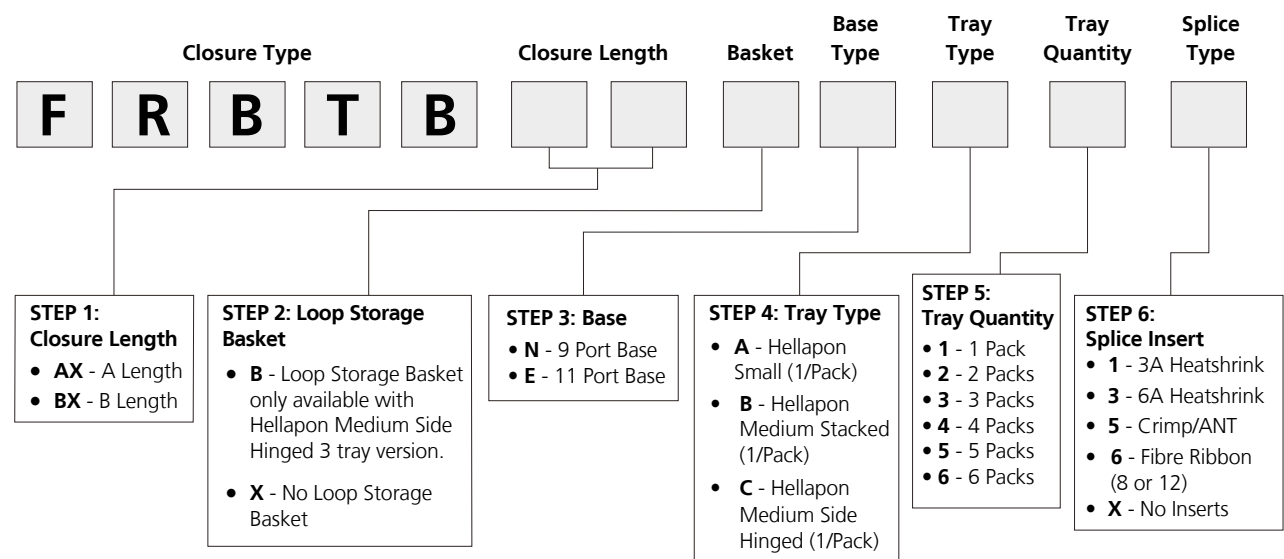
Closure Type

Closure Length

Basket

Base Type

Tray Type

Tray Quantity

Splice Type

F R B T B

STEP 1: Closure Length
- **AX** - A Length
- **BX** - B Length

STEP 2: Loop Storage Basket
- **B** - Loop Storage Basket only available with Hellapon Medium Side Hinged 3 tray version.
- **X** - No Loop Storage Basket

STEP 3: Base
- **N** - 9 Port Base
- **E** - 11 Port Base

STEP 4: Tray Type
- **A** - Hellapon Small (1/Pack)
- **B** - Hellapon Medium Stacked (1/Pack)
- **C** - Hellapon Medium Side Hinged (1/Pack)

STEP 5: Tray Quantity
- **1** - 1 Pack
- **2** - 2 Packs
- **3** - 3 Packs
- **4** - 4 Packs
- **5** - 5 Packs
- **6** - 6 Packs

STEP 6: Splice Insert
- **1** - 3A Heatshrink
- **3** - 6A Heatshrink
- **5** - Crimp/ANT
- **6** - Fibre Ribbon (8 or 12)
- **X** - No Inserts